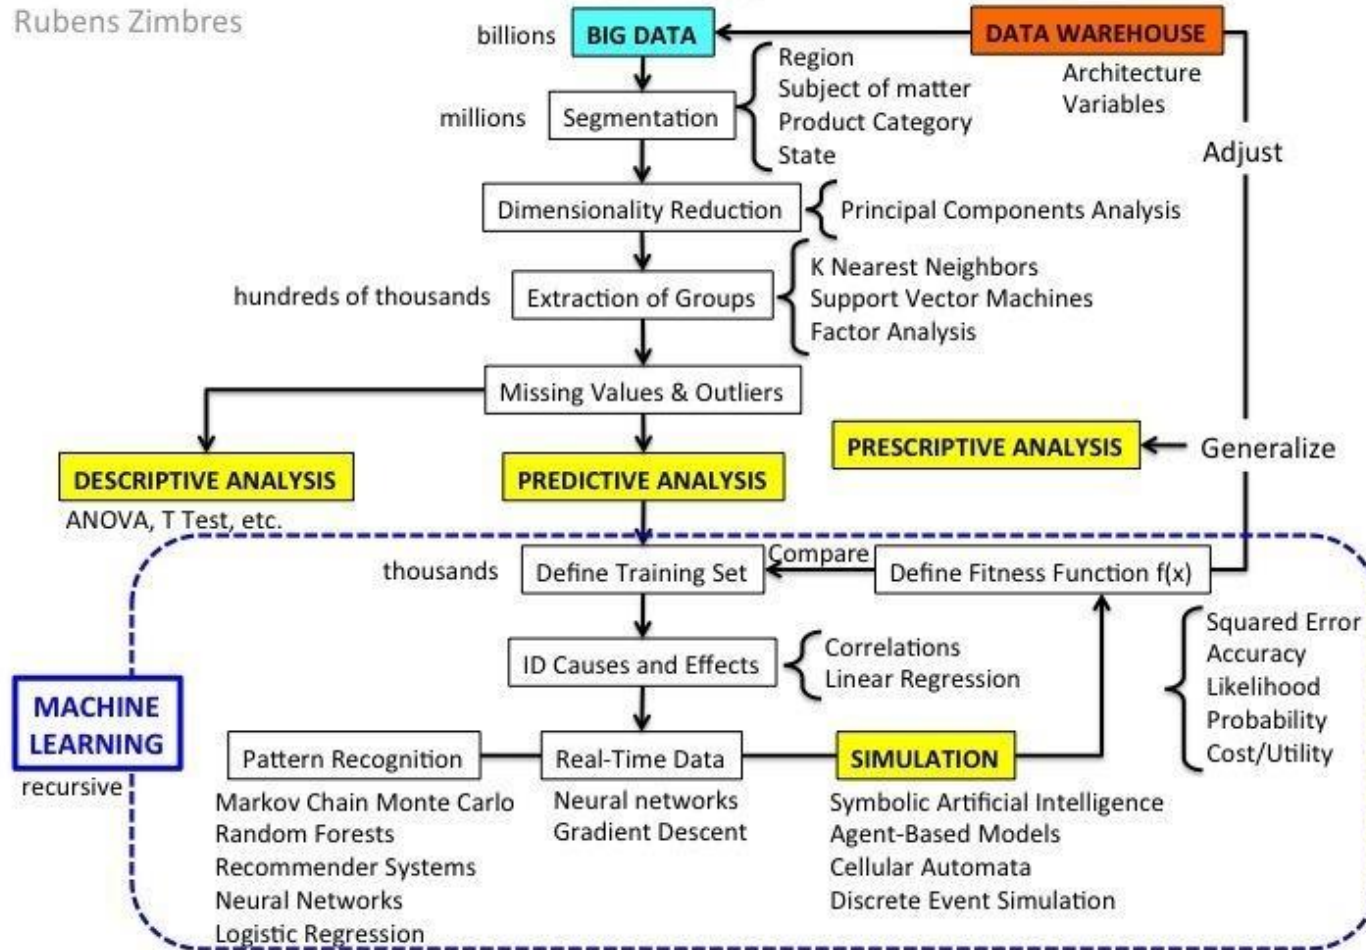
Rubens Zimbres

billions BIG DATA

DATA WAREHOUSE
Architecture
Variables

Adjust

millions Segmentation

Region
Subject of matter
Product Category
State

Dimensionality Reduction
Principal Components Analysis

hundreds of thousands Extraction of Groups

K Nearest Neighbors
Support Vector Machines
Factor Analysis

Missing Values & Outliers

PRESCRIPTIVE ANALYSIS Generalize

DESCRIPTIVE ANALYSIS
ANOVA, T Test, etc.

PREDICTIVE ANALYSIS

thousands Define Training Set Compare Define Fitness Function f(x)

Squared Error
Accuracy
Likelihood
Probability
Cost/Utility

ID Causes and Effects
Correlations
Linear Regression

MACHINE LEARNING
recursive

Pattern Recognition
Markov Chain Monte Carlo
Random Forests
Recommender Systems
Neural Networks
Logistic Regression

Real-Time Data
Neural networks
Gradient Descent

SIMULATION
Symbolic Artificial Intelligence
Agent-Based Models
Cellular Automata
Discrete Event Simulation